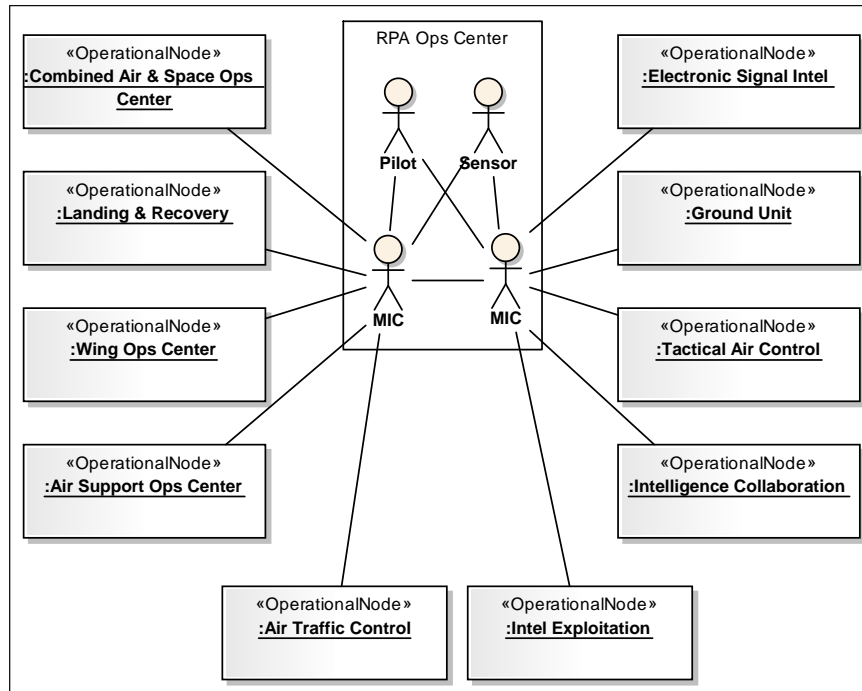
«OperationalNode»
:Combined Air & Space Ops Center

RPA Ops Center

Pilot

Sensor

MIC

MIC

«OperationalNode»
:Electronic Signal Intel

«OperationalNode»
:Landing & Recovery

«OperationalNode»
:Ground Unit

«OperationalNode»
:Wing Ops Center

«OperationalNode»
:Tactical Air Control

«OperationalNode»
:Air Support Ops Center

«OperationalNode»
:Intelligence Collaboration

«OperationalNode»
:Air Traffic Control

«OperationalNode»
:Intel Exploitation